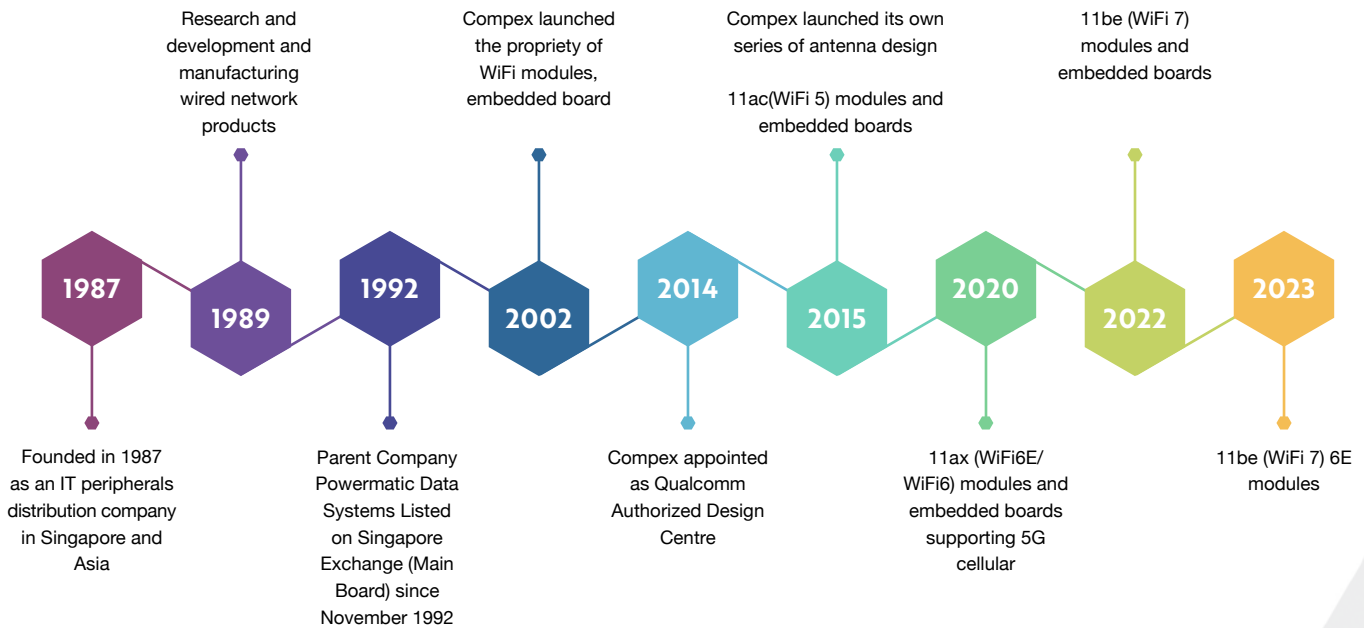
Research and development and manufacturing wired network products

Compex launched the propriety of WiFi modules, embedded board

Compex launched its own series of antenna design

11ac(WiFi 5) modules and embedded boards

11be (WiFi 7) modules and embedded boards

1987

1989

1992

2002

2014

2015

2020

2022

2023

Founded in 1987 as an IT peripherals distribution company in Singapore and Asia

Parent Company Powermatic Data Systems Listed on Singapore Exchange (Main Board) since November 1992

Compex appointed as Qualcomm Authorized Design Centre

11ax (WiFi6E/ WiFi6) modules and embedded boards supporting 5G cellular

11be (WiFi 7) 6E modules